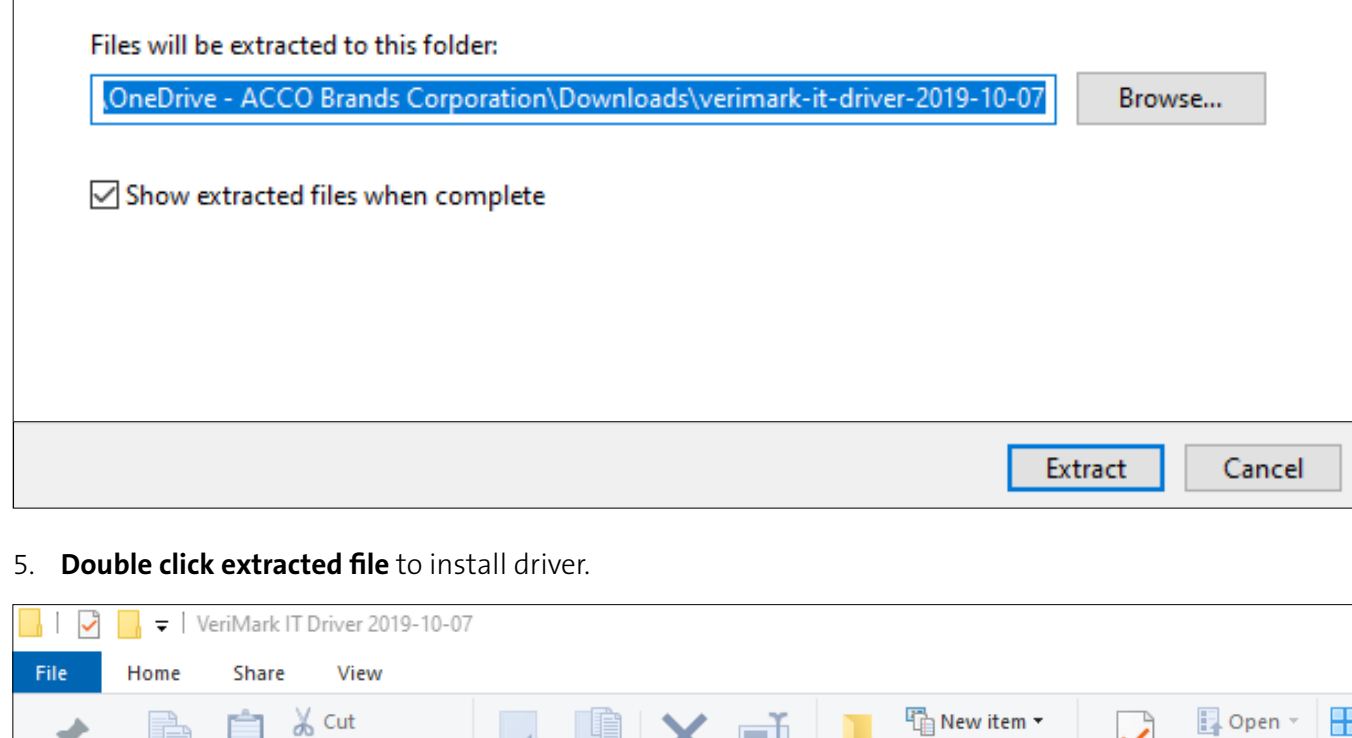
Files will be extracted to this folder:

\OneDrive - ACCO Brands Corporation\Downloads\verimark-it-driver-2019-10-07

Browse...

Show extracted files when complete

Extract

Cancel

5. **Double click extracted file** to install driver.

VeriMark IT Driver 2019-10-07

File Home Share View

Cut

New item

Open